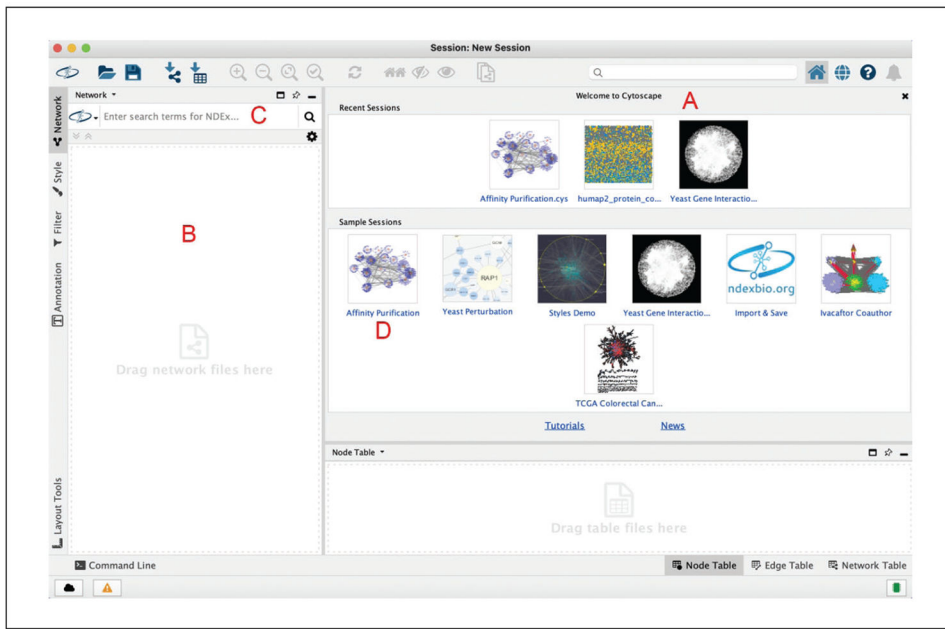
Session: New Session

Network

Enter search terms for NDEx...

C

B

Drag network files here

Network

Style

Filter

Annotation

Layout Tools

Welcome to Cytoscape

A

Recent Sessions

Affinity Purification.cys

humap2_protein_co...

Yeast Gene Interactio...

Sample Sessions

Affinity Purification

Yeast Perturbation

RAP1

Styles Demo

Yeast Gene Interactio...

ndexbio.org

Import & Save

Ivacaftor Coauthor

D

TCGA Colorectal Can...

Tutorials

News

Node Table

Drag table files here

Command Line

Node Table

Edge Table

Network Table